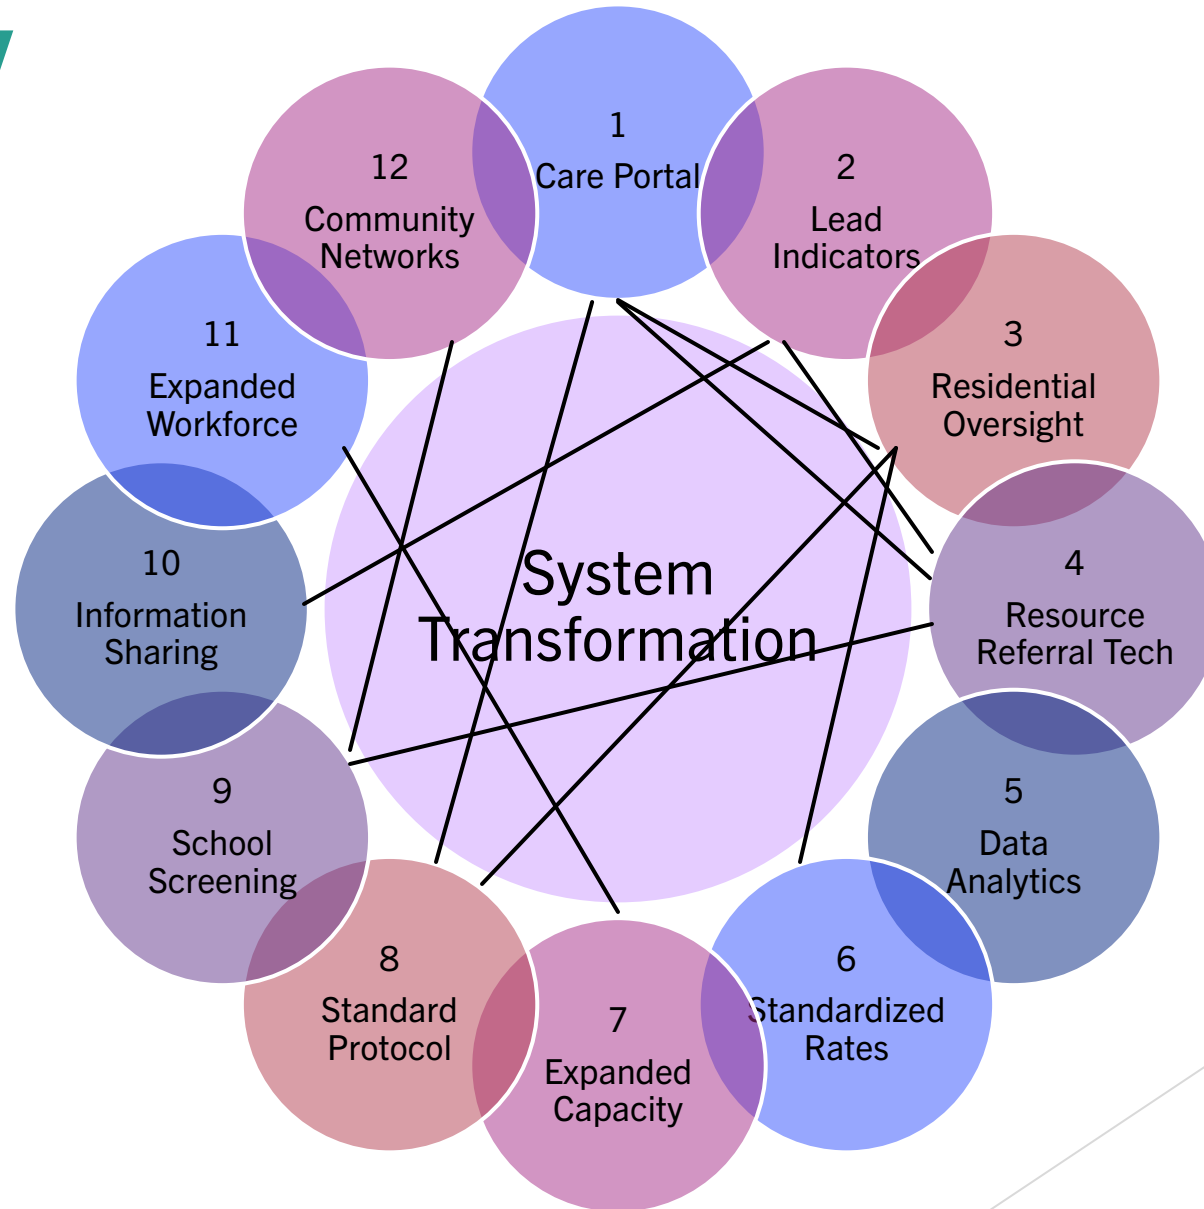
1
Care Portal

2
Lead Indicators

3
Residential Oversight

4
Resource Referral Tech

5
Data Analytics

6
Standardized Rates

7
Expanded Capacity

8
Standard Protocol

9
School Screening

10
Information Sharing

11
Expanded Workforce

12
Community Networks

System Transformation